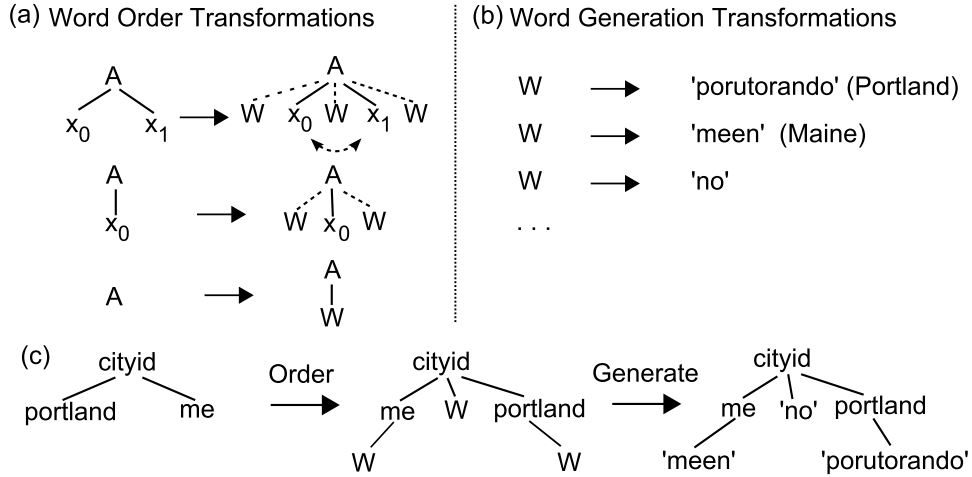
(a) Word Order Transformations

A
$x_0$ $x_1$ → A
W $x_0$ W $x_1$ W

A
$x_0$ → A
W $x_0$ W

A → A
W

(b) Word Generation Transformations

W → 'porutorando' (Portland)
W → 'meen' (Maine)
W → 'no'
. . .

(c)
cityid
portland me
Order →
cityid
me W portland
W W
Generate →
cityid
me 'no' portland
'meen' 'porutorando'